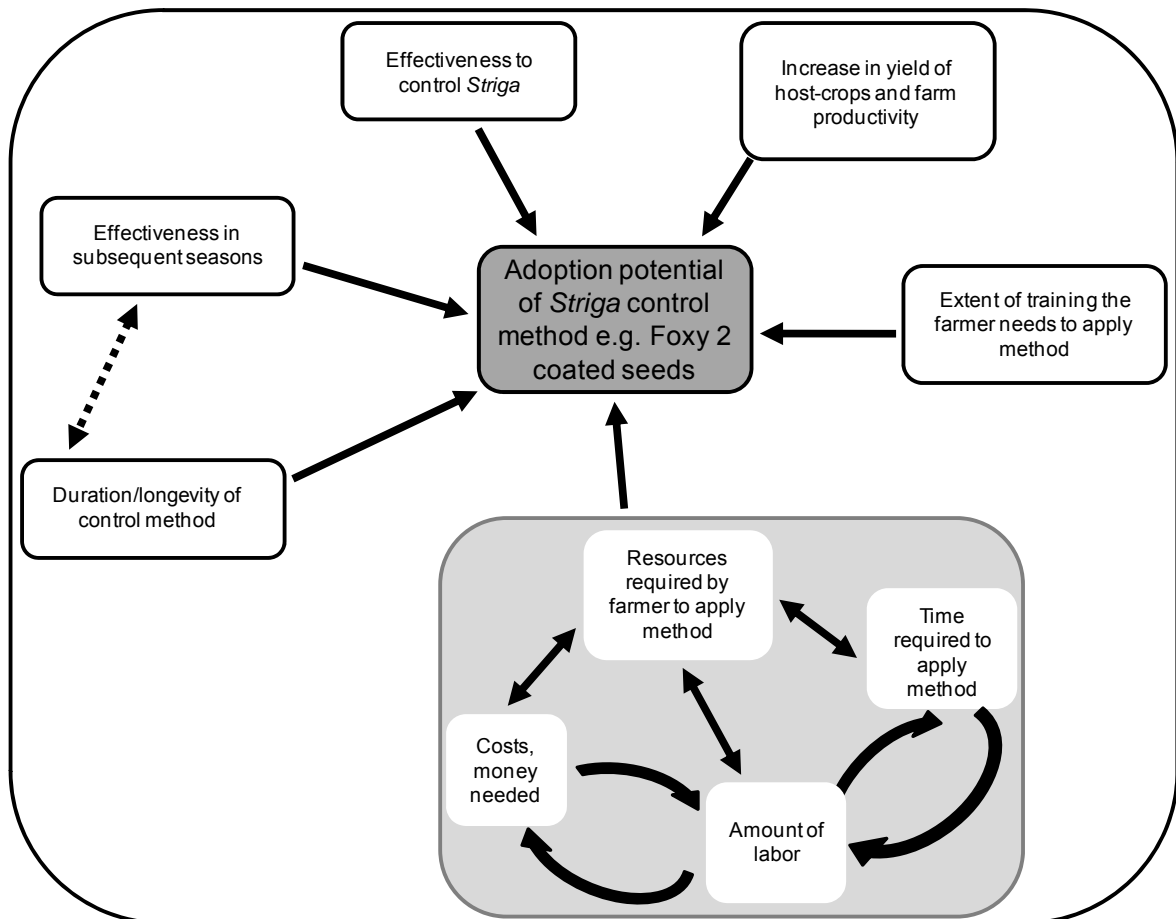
Effectiveness to control *Striga*

Increase in yield of host-crops and farm productivity

Effectiveness in subsequent seasons

Adoption potential of *Striga* control method e.g. Foxy 2 coated seeds

Extent of training the farmer needs to apply method

Duration/longevity of control method

Resources required by farmer to apply method

Time required to apply method

Costs, money needed

Amount of labor